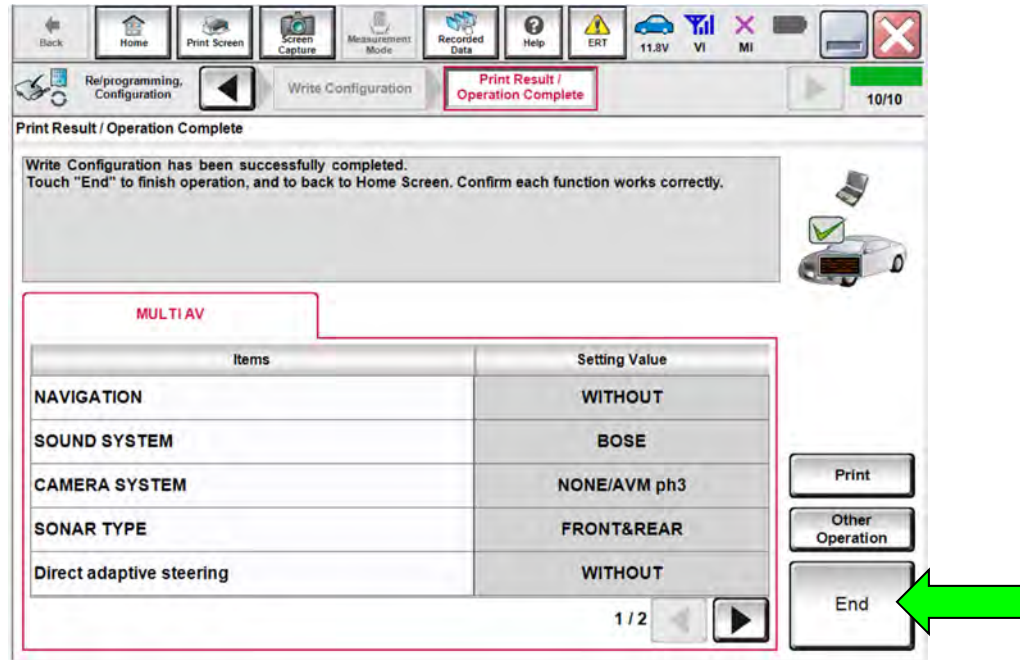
Back Home Print Screen Screen Capture Measurement Mode Recorded Data Help ERT 11.8V VI MI

Re/programming, Configuration Write Configuration Print Result / Operation Complete 10/10

Print Result / Operation Complete

Write Configuration has been successfully completed.
Touch "End" to finish operation, and to back to Home Screen. Confirm each function works correctly.

MULTI AV

| Items | Setting Value |
|---|---|
| NAVIGATION | WITHOUT |
| SOUND SYSTEM | BOSE |
| CAMERA SYSTEM | NONE/AVM ph3 |
| SONAR TYPE | FRONT&REAR |
| Direct adaptive steering | WITHOUT |

1/2

Print

Other Operation

End